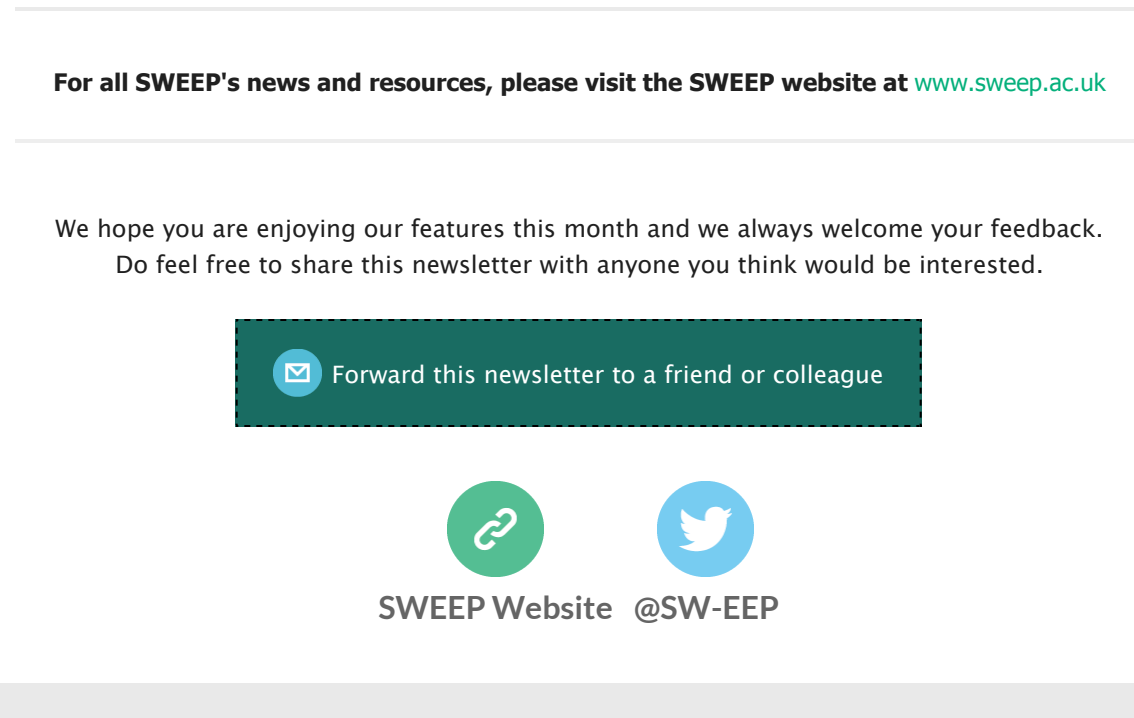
For all SWEEP's news and resources, please visit the SWEEP website at www.sweep.ac.uk

We hope you are enjoying our features this month and we always welcome your feedback. Do feel free to share this newsletter with anyone you think would be interested.

Forward this newsletter to a friend or colleague

SWEEP Website

@SW-EEP